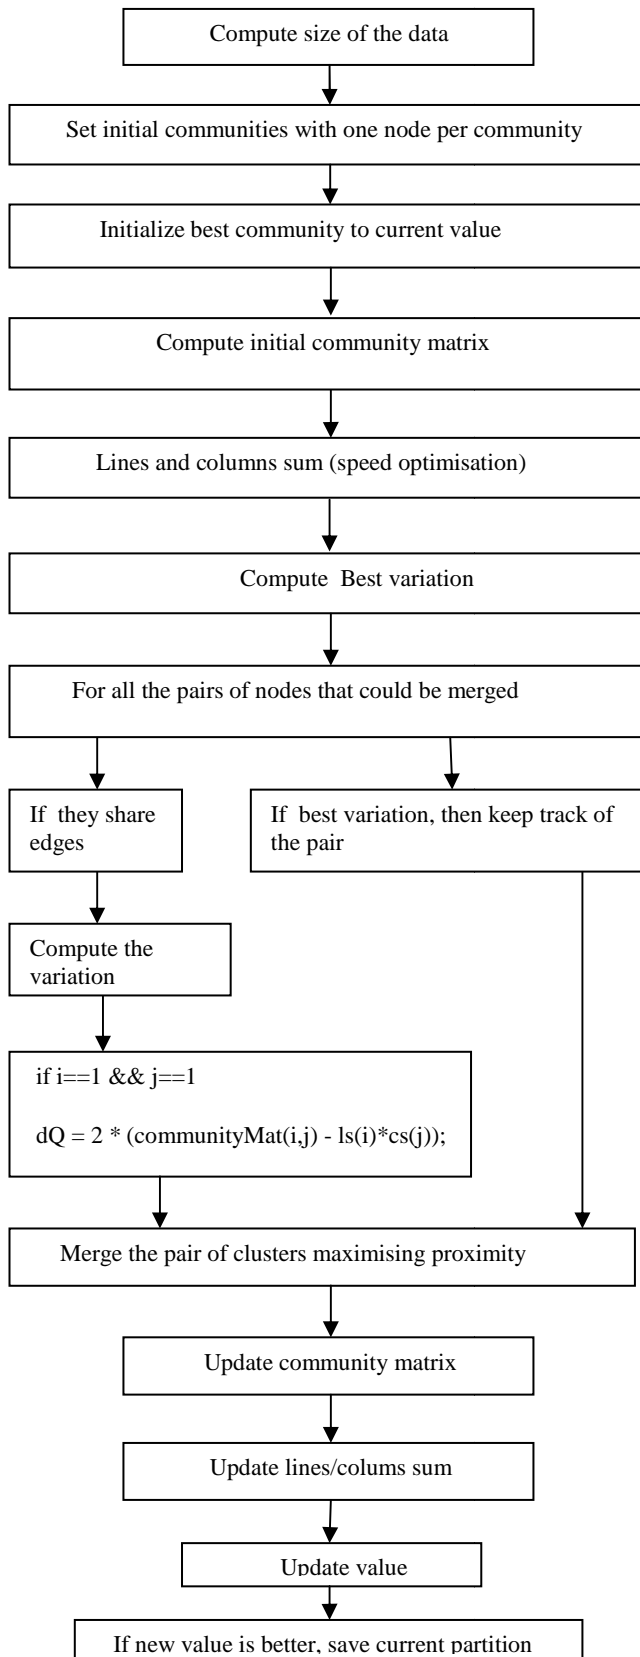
Compute size of the data

Set initial communities with one node per community

Initialize best community to current value

Compute initial community matrix

Lines and columns sum (speed optimisation)

Compute Best variation

For all the pairs of nodes that could be merged

If they share edges

If best variation, then keep track of the pair

Compute the variation

if i==1 && j==1

dQ = 2 * (communityMat(i,j) - ls(i)*cs(j));

Merge the pair of clusters maximising proximity

Update community matrix

Update lines/colums sum

Update value

If new value is better, save current partition